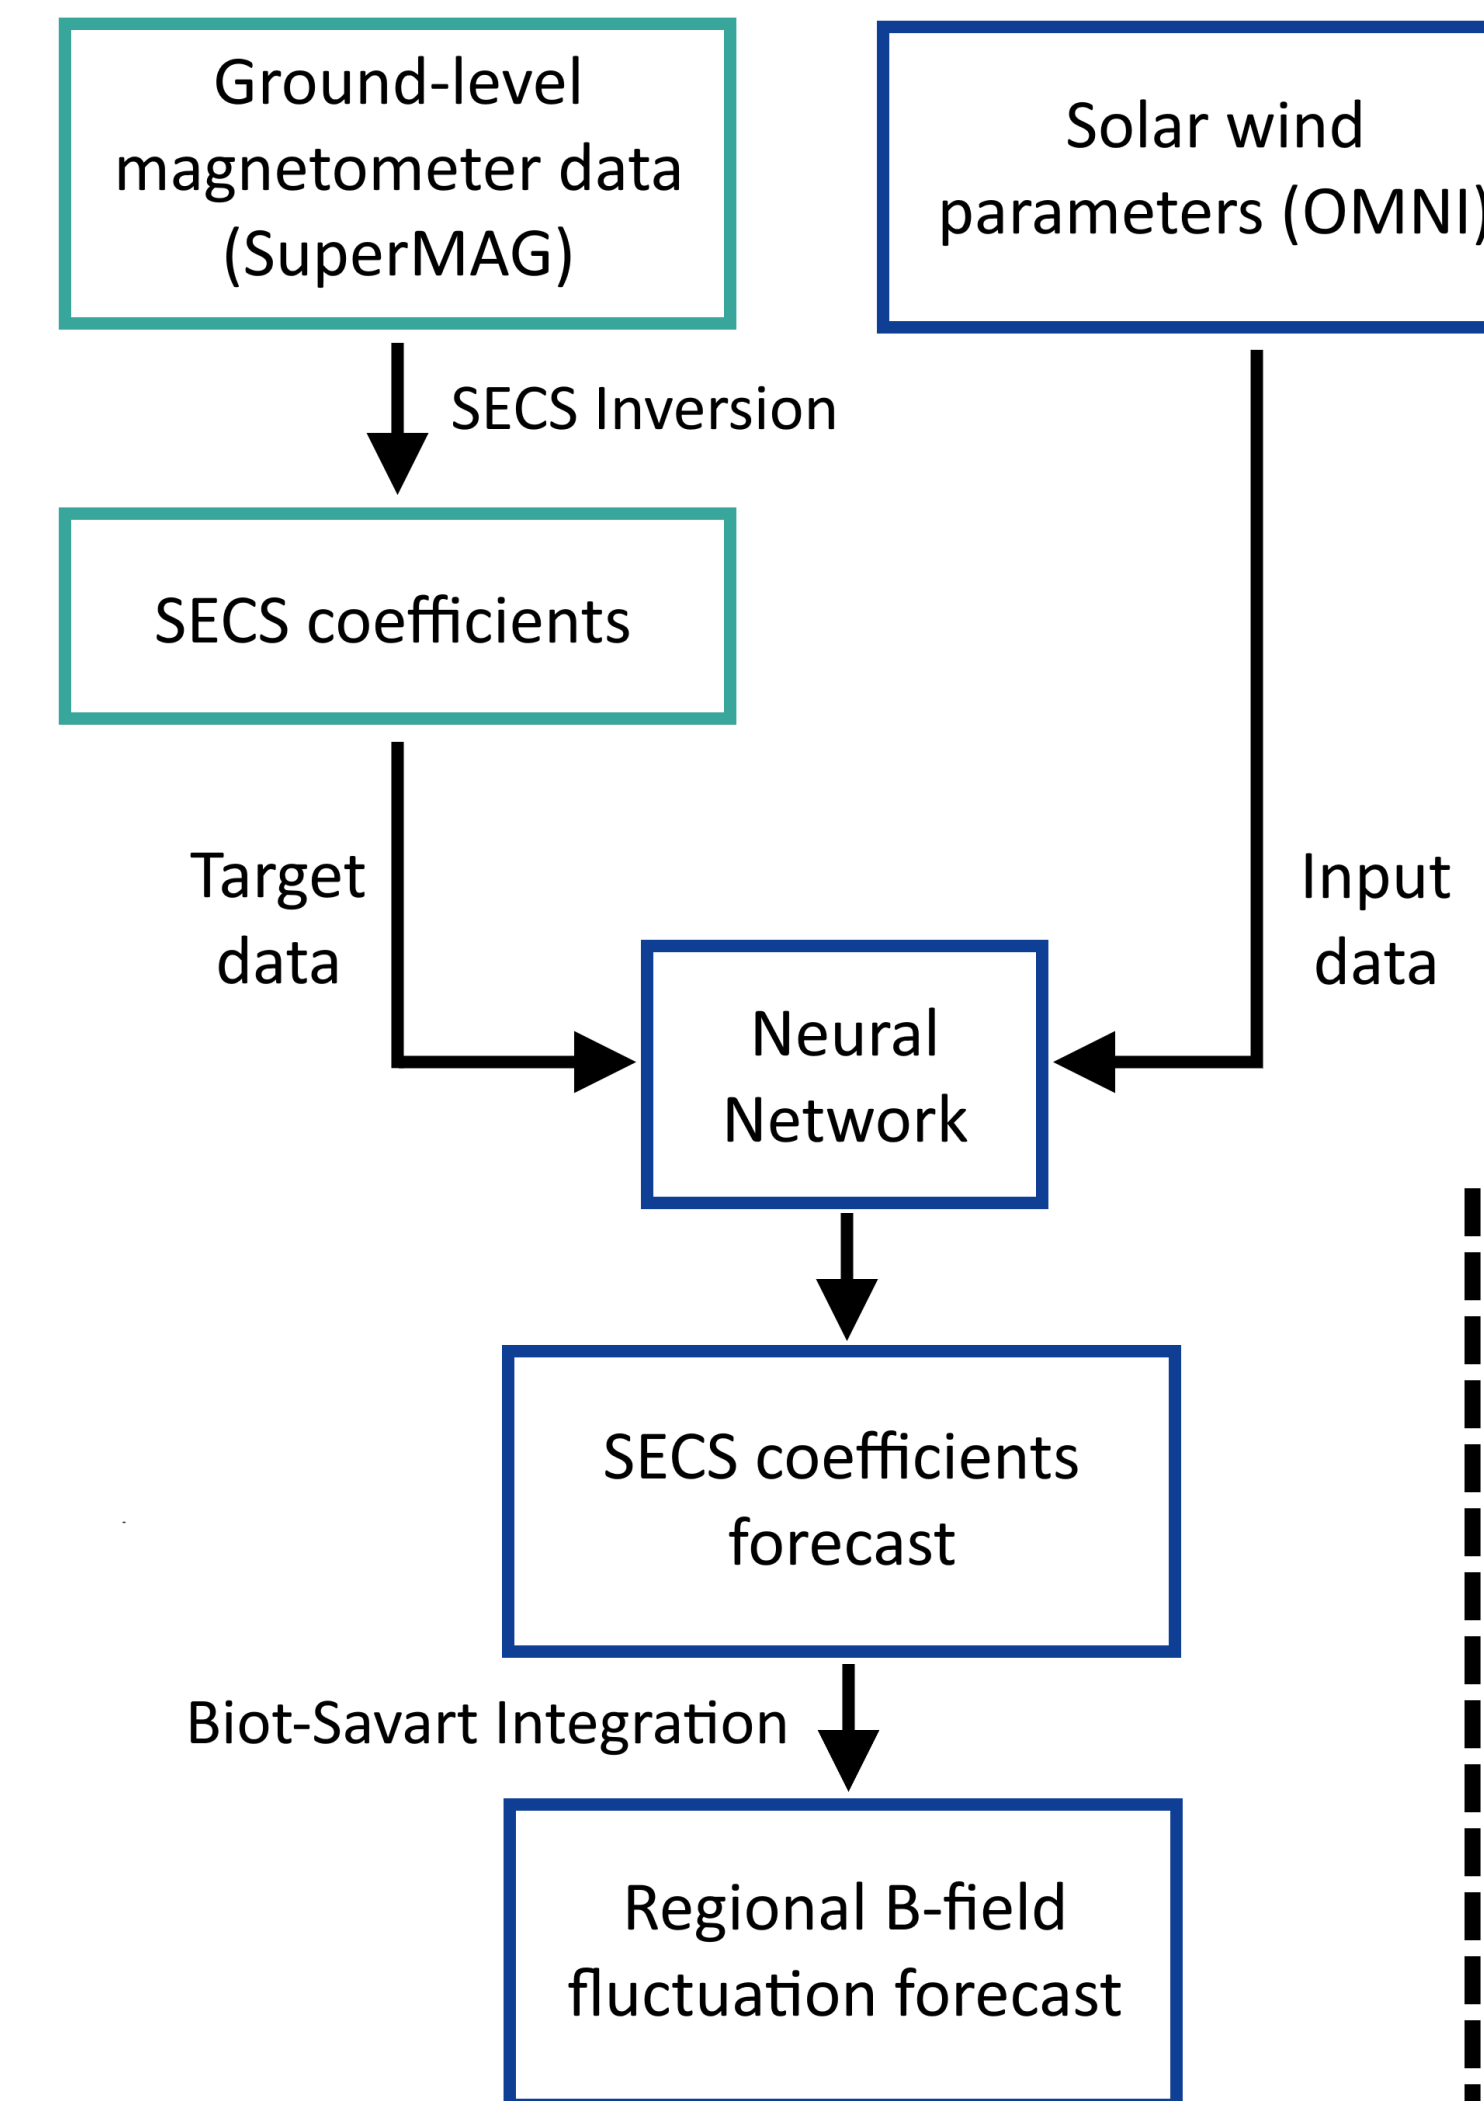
Ground-level magnetometer data (SuperMAG)

Solar wind parameters (OMNI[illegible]

SECS Inversion

SECS coefficients

Target data

Input data

Neural Network

SECS coefficients forecast

Biot-Savart Integration

Regional B-field fluctuation forecast